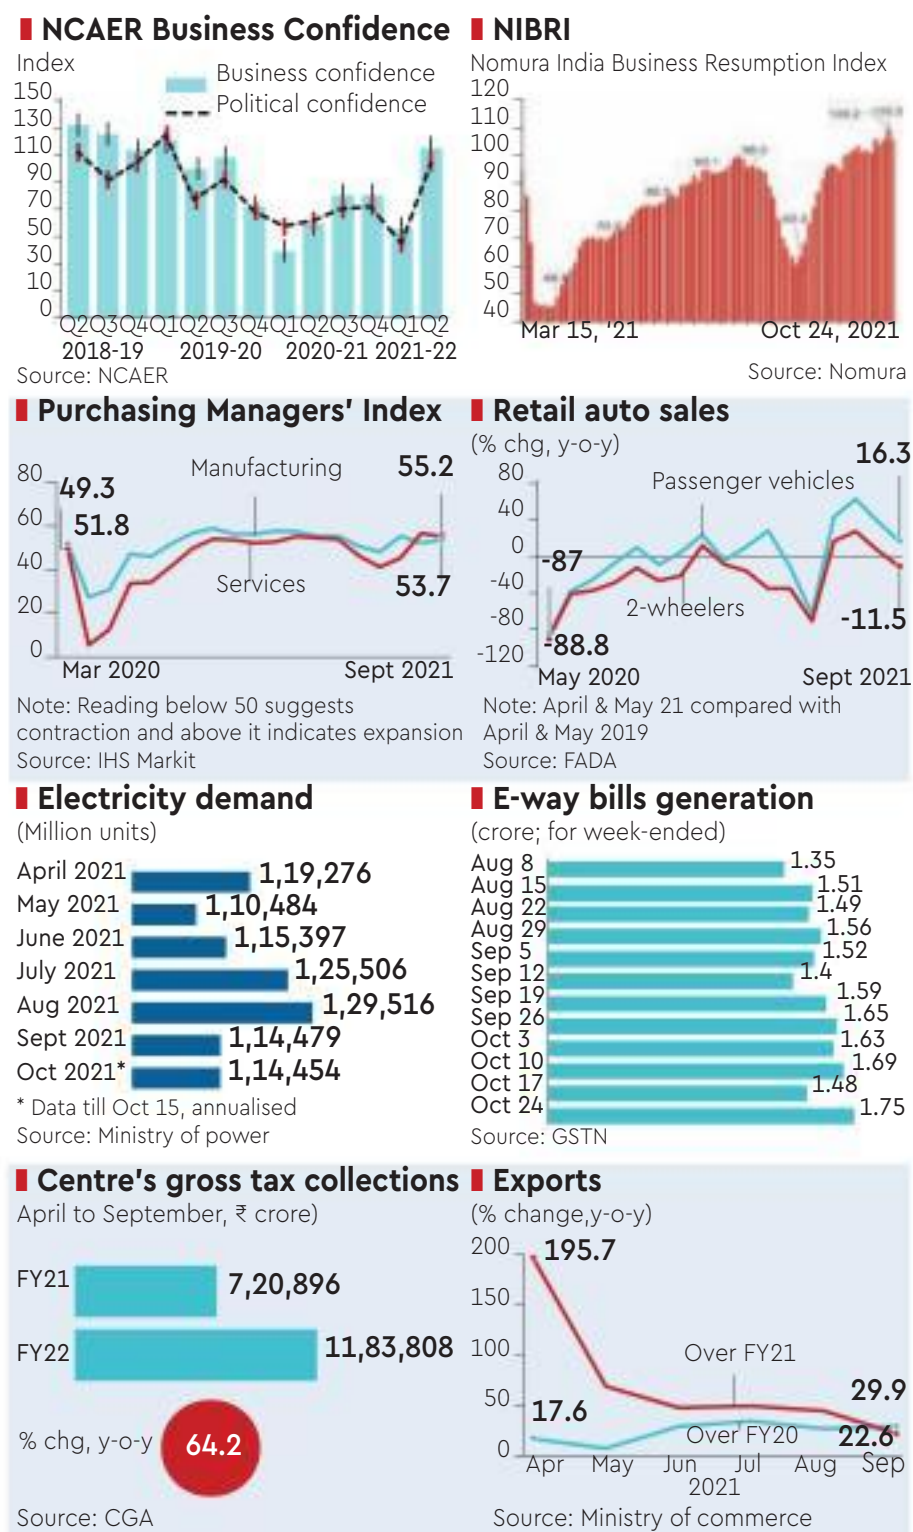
NCAER Business Confidence

Index

Business confidence

Political confidence

150
130
110
90
70
50
30
10
0

Q2Q3Q4Q1Q2Q3Q4Q1Q2Q3Q4Q1Q2
2018-19 2019-20 2020-21 2021-22

Source: NCAER

NIBRI

Nomura India Business Resumption Index

120
110
100
90
80
70
60
50
40

Mar 15, '21 Oct 24, 2021

Source: Nomura

Purchasing Managers' Index

80
60
40
20
0

49.3
51.8
Manufacturing
55.2
Services
53.7

Mar 2020 Sept 2021

Note: Reading below 50 suggests contraction and above it indicates expansion

Source: IHS Markit

Retail auto sales

(% chg, y-o-y)

80
40
0
-40
-80
-120

16.3
Passenger vehicles
-87
2-wheelers
-88.8
-11.5

May 2020 Sept 2021

Note: April & May 21 compared with April & May 2019

Source: FADA

Electricity demand

(Million units)

| | |
|---|---|
| April 2021 | 1,19,276 |
| May 2021 | 1,10,484 |
| June 2021 | 1,15,397 |
| July 2021 | 1,25,506 |
| Aug 2021 | 1,29,516 |
| Sept 2021 | 1,14,479 |
| Oct 2021* | 1,14,454 |

* Data till Oct 15, annualised

Source: Ministry of power

E-way bills generation

(crore; for week-ended)

| | |
|---|---|
| Aug 8 | 1.35 |
| Aug 15 | 1.51 |
| Aug 22 | 1.49 |
| Aug 29 | 1.56 |
| Sep 5 | 1.52 |
| Sep 12 | 1.4 |
| Sep 19 | 1.59 |
| Sep 26 | 1.65 |
| Oct 3 | 1.63 |
| Oct 10 | 1.69 |
| Oct 17 | 1.48 |
| Oct 24 | 1.75 |

Source: GSTN

Centre's gross tax collections

April to September, ₹ crore)

| | |
|---|---|
| FY21 | 7,20,896 |
| FY22 | 11,83,808 |

% chg, y-o-y 64.2

Source: CGA

Exports

(% change,y-o-y)

200
150
100
50
0

195.7
Over FY21
29.9
17.6
Over FY20
22.6

Apr May Jun Jul Aug Sep
2021

Source: Ministry of commerce